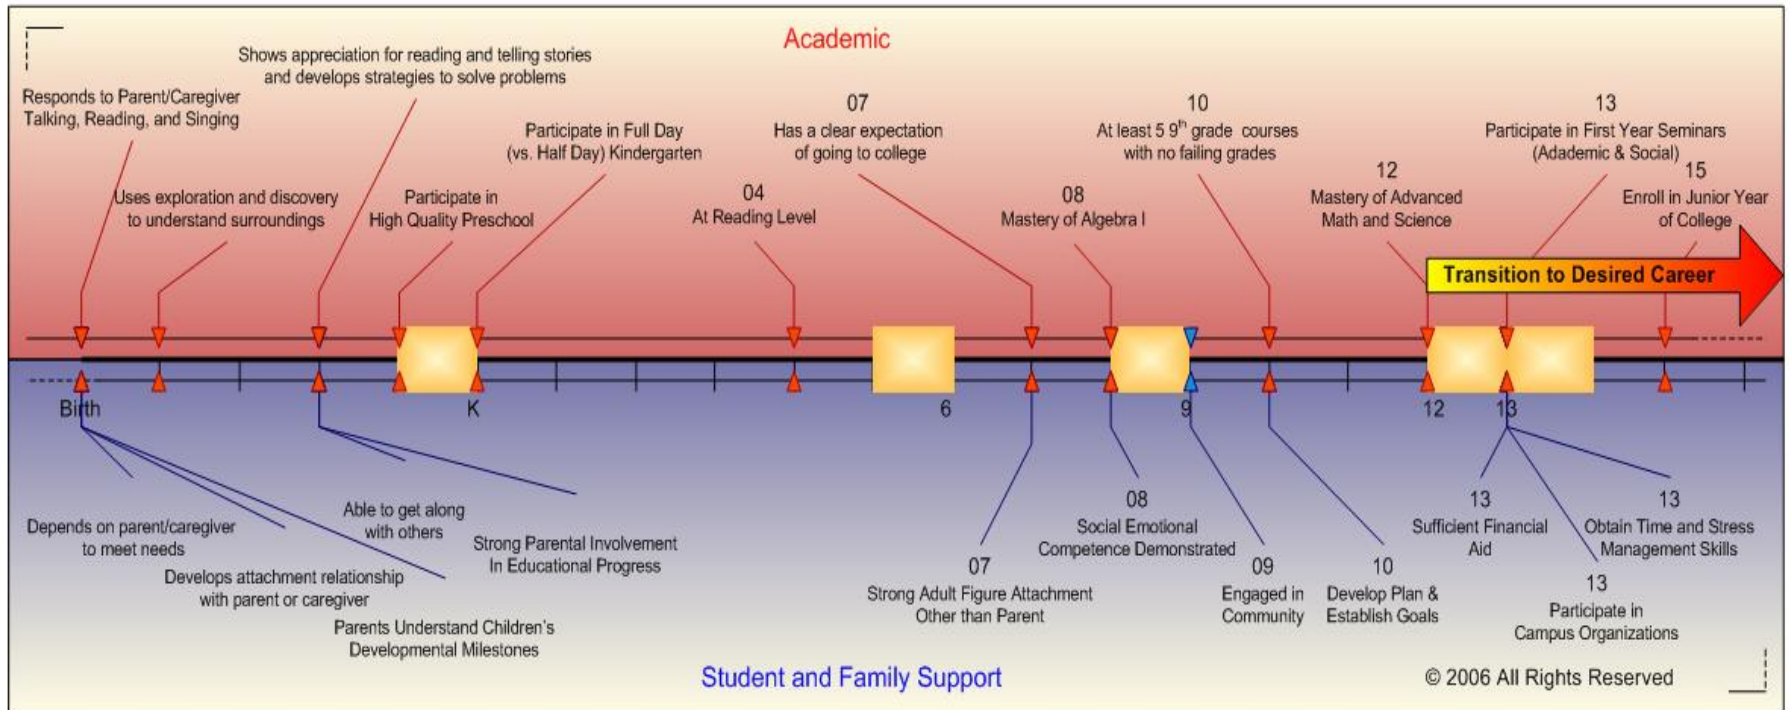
Academic

Shows appreciation for reading and telling stories and develops strategies to solve problems

Responds to Parent/Caregiver Talking, Reading, and Singing

Uses exploration and discovery to understand surroundings

Participate in High Quality Preschool

Participate in Full Day (vs. Half Day) Kindergarten

04
At Reading Level

07
Has a clear expectation of going to college

08
Mastery of Algebra I

10
At least 5 $9^{th}$ grade courses with no failing grades

12
Mastery of Advanced Math and Science

13
Participate in First Year Seminars (Adademic & Social)

15
Enroll in Junior Year of College

Transition to Desired Career

Birth

K

6

9

12

13

Depends on parent/caregiver to meet needs

Develops attachment relationship with parent or caregiver

Able to get along with others

Parents Understand Children's Developmental Milestones

Strong Parental Involvement In Educational Progress

07
Strong Adult Figure Attachment Other than Parent

08
Social Emotional Competence Demonstrated

09
Engaged in Community

10
Develop Plan & Establish Goals

13
Sufficient Financial Aid

13
Obtain Time and Stress Management Skills

13
Participate in Campus Organizations

Student and Family Support

© 2006 All Rights Reserved